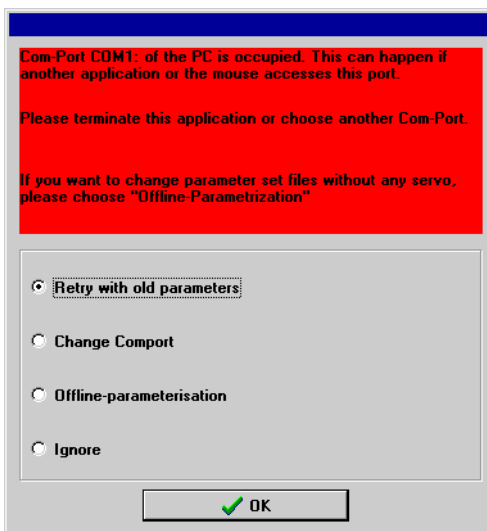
Com-Port COM1: of the PC is occupied. This can happen if another application or the mouse accesses this port.

Please terminate this application or choose another Com-Port.

If you want to change parameter set files without any servo, please choose "Offline-Parametrization"

Retry with old parameters

Change Comport

Offline-parameterisation

Ignore

OK